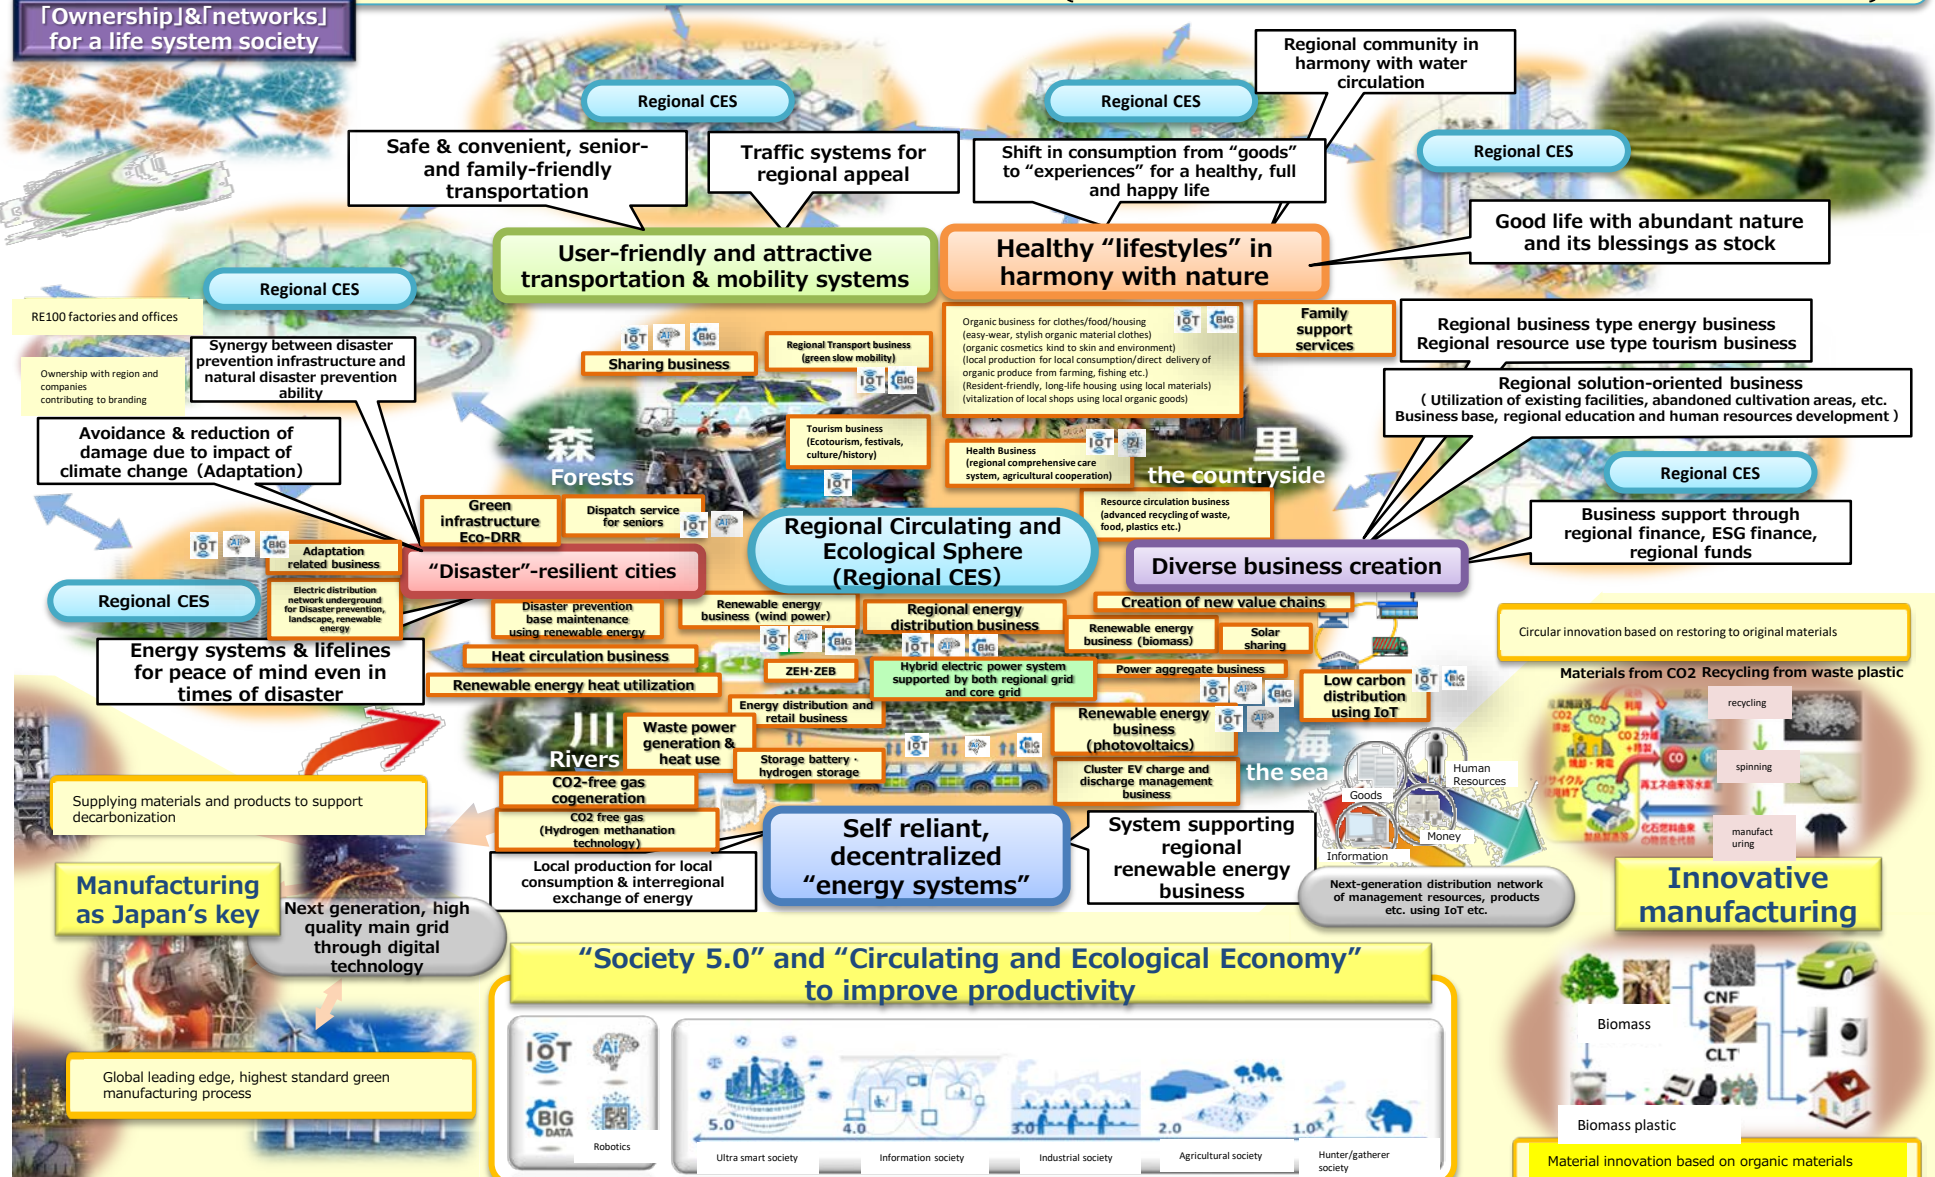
「Ownership」&「networks」 for a life system society

Regional CES

Regional CES

Regional community in harmony with water circulation

Regional CES

Safe & convenient, senior- and family-friendly transportation

Traffic systems for regional appeal

Shift in consumption from “goods” to “experiences” for a healthy, full and happy life

Good life with abundant nature and its blessings as stock

User-friendly and attractive transportation & mobility systems

Healthy “lifestyles” in harmony with nature

Regional CES

RE100 factories and offices

Ownership with region and companies contributing to branding

Synergy between disaster prevention infrastructure and natural disaster prevention ability

Sharing business

Regional Transport business (green slow mobility)

Organic business for clothes/food/housing (easy-wear, stylish organic material clothes) (organic cosmetics kind to skin and environment) (local production for local consumption/direct delivery of organic produce from farming, fishing etc.) (Resident-friendly, long-life housing using local materials) (vitalization of local shops using local organic goods)

Family support services

Regional business type energy business
Regional resource use type tourism business

Regional solution-oriented business
( Utilization of existing facilities, abandoned cultivation areas, etc. Business base, regional education and human resources development )

Avoidance & reduction of damage due to impact of climate change (Adaptation)

森
Forests

Tourism business (Ecotourism, festivals, culture/history)

Health Business (regional comprehensive care system, agricultural cooperation)

里
the countryside

Regional CES

Resource circulation business (advanced recycling of waste, food, plastics etc.)

Business support through regional finance, ESG finance, regional funds

Green infrastructure Eco-DRR

Dispatch service for seniors

Adaptation related business

“Disaster”-resilient cities

Regional Circulating and Ecological Sphere (Regional CES)

Diverse business creation

Regional CES

Electric distribution network underground for Disaster prevention, landscape, renewable energy

Disaster prevention base maintenance using renewable energy

Renewable energy business (wind power)

Regional energy distribution business

Creation of new value chains

Renewable energy business (biomass)

Solar sharing

Circular innovation based on restoring to original materials

Materials from CO2 Recycling from waste plastic

Energy systems & lifelines for peace of mind even in times of disaster

Heat circulation business

ZEH·ZEB

Hybrid electric power system supported by both regional grid and core grid

Power aggregate business

Low carbon distribution using IoT

Renewable energy heat utilization

Energy distribution and retail business

Renewable energy business (photovoltaics)

recycling

川
Rivers

Waste power generation & heat use

Storage battery · hydrogen storage

海
the sea

Human Resources

Goods

spinning

Supplying materials and products to support decarbonization

CO2-free gas cogeneration

CO2 free gas (Hydrogen methanation technology)

Cluster EV charge and discharge management business

Money

Information

manufacturing

Self reliant, decentralized “energy systems”

System supporting regional renewable energy business

Next-generation distribution network of management resources, products etc. using IoT etc.

Innovative manufacturing

Manufacturing as Japan’s key

Next generation, high quality main grid through digital technology

Local production for local consumption & interregional exchange of energy

“Society 5.0” and “Circulating and Ecological Economy” to improve productivity

IOT AI BIG DATA Robotics

5.0 Ultra smart society
4.0 Information society
3.0 Industrial society
2.0 Agricultural society
1.0 Hunter/gatherer society

Biomass

CNF

CLT

Biomass plastic

Global leading edge, highest standard green manufacturing process

Material innovation based on organic materials